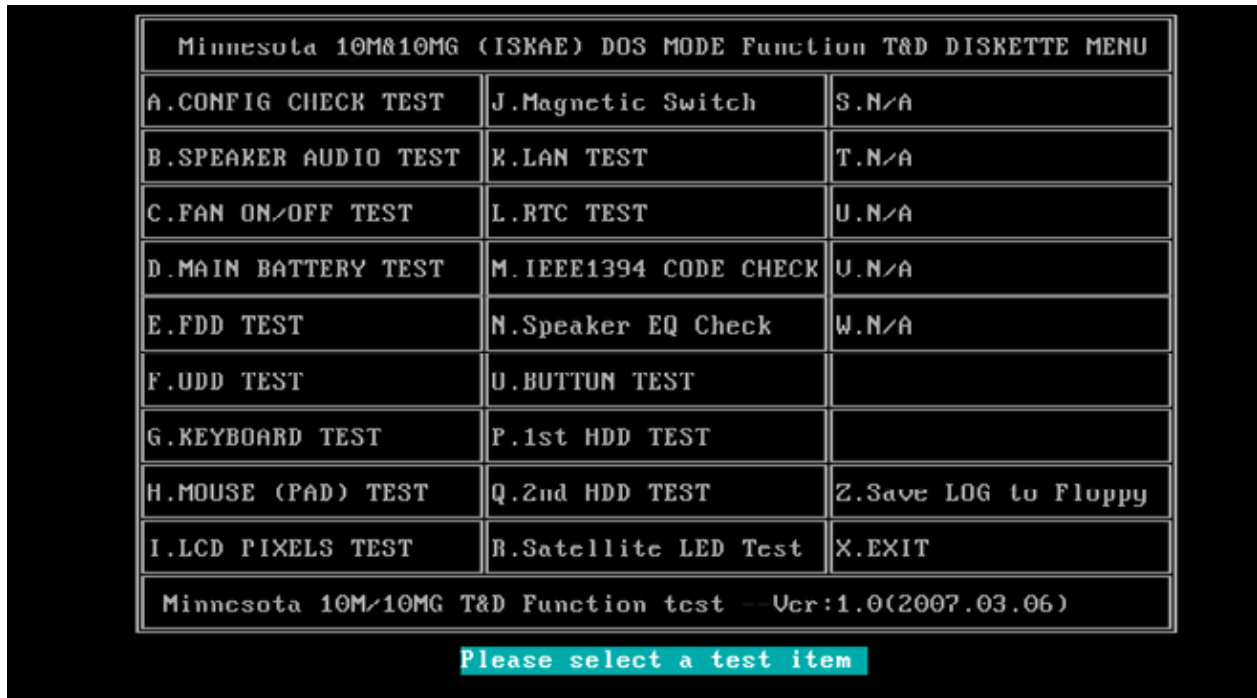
Minnesota 10M&10MG (ISKAE) DOS MODE Function T&D DISKETTE MENU

| | | |
|---|---|---|
| A.CONFIG CHECK TEST | J.Magnetic Switch | S.N/A |
| B.SPEAKER AUDIO TEST | K.LAN TEST | T.N/A |
| C.FAN ON/OFF TEST | L.RTC TEST | U.N/A |
| D.MAIN BATTERY TEST | M.IEEE1394 CODE CHECK | V.N/A |
| E.FDD TEST | N.Speaker EQ Check | W.N/A |
| F.ODD TEST | O.BUTTON TEST | |
| G.KEYBOARD TEST | P.1st HDD TEST | |
| H.MOUSE (PAD) TEST | Q.2nd HDD TEST | Z.Save LOG to Floppy |
| I.LCD PIXELS TEST | R.Satellite LED Test | X.EXIT |

Minnesota 10M/10MG T&D Function test --Ver:1.0(2007.03.06)

Please select a test item